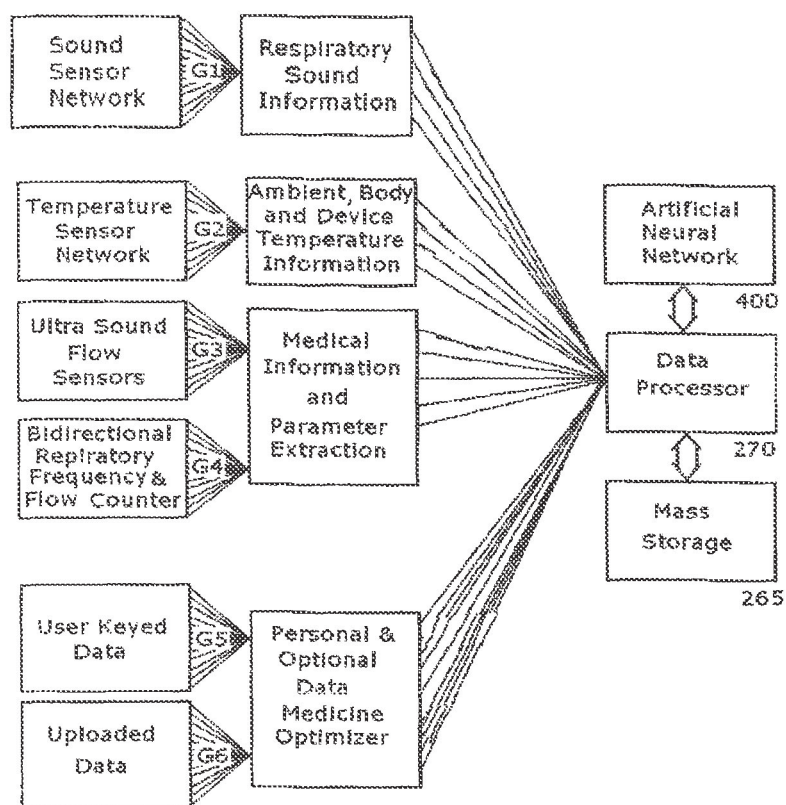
Sound Sensor Network

G1

Respiratory Sound Information

Temperature Sensor Network

G2

Ambient, Body and Device Temperature Information

Ultra Sound Flow Sensors

G3

Bidirectional Repratory Frequency & Flow Counter

G4

Medical Information and Parameter Extraction

User Keyed Data

G5

Uploaded Data

G6

Personal & Optional Data Medicine Optimizer

Artificial Neural Network

400

Data Processor

270

Mass Storage

265